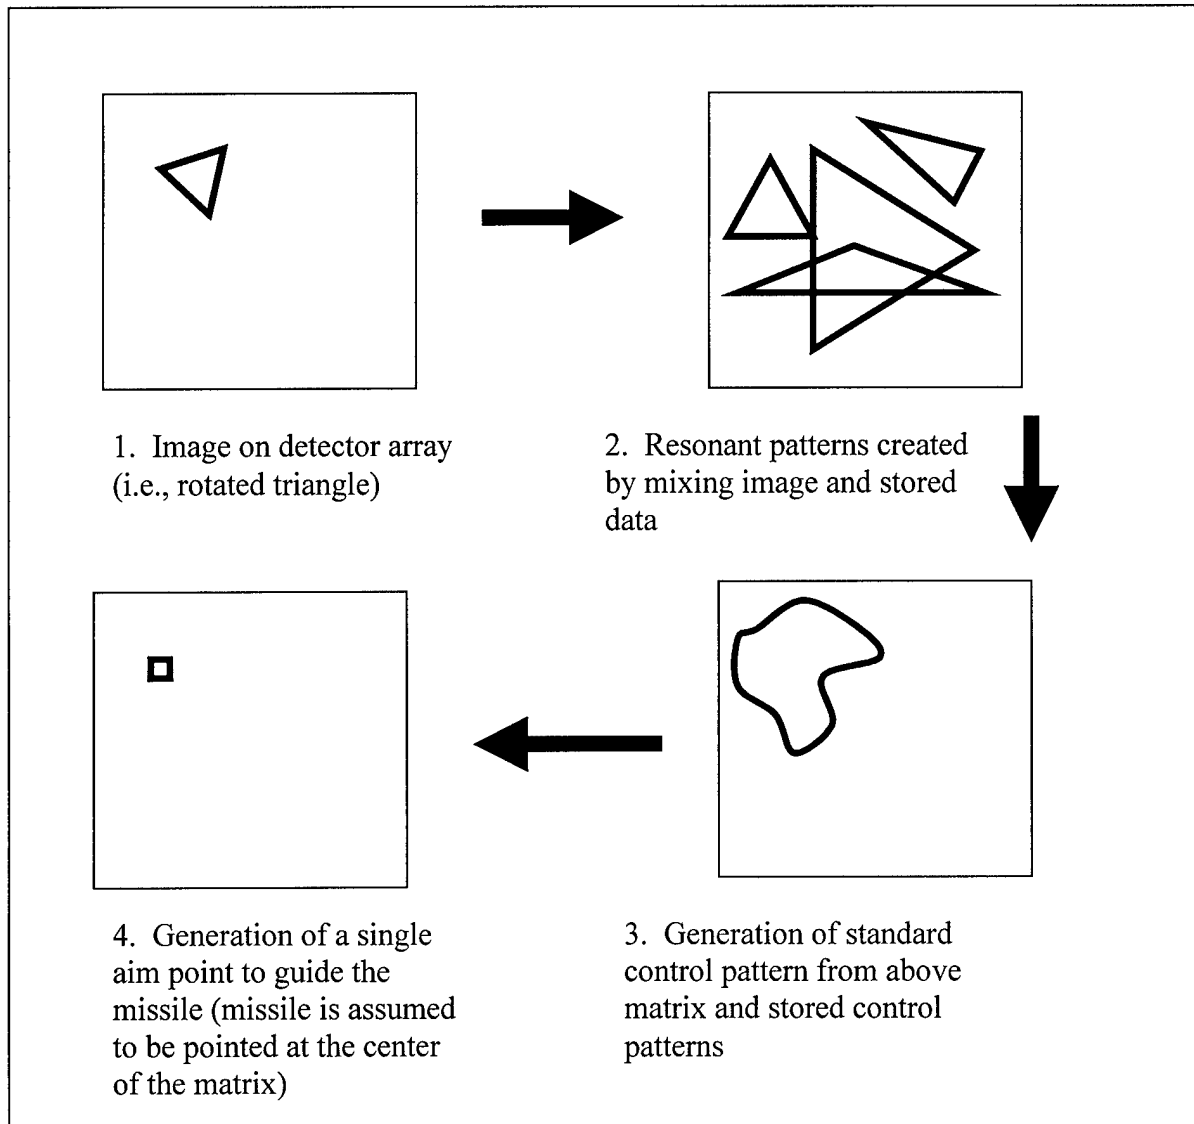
1. Image on detector array (i.e., rotated triangle)

2. Resonant patterns created by mixing image and stored data

4. Generation of a single aim point to guide the missile (missile is assumed to be pointed at the center of the matrix)

3. Generation of standard control pattern from above matrix and stored control patterns